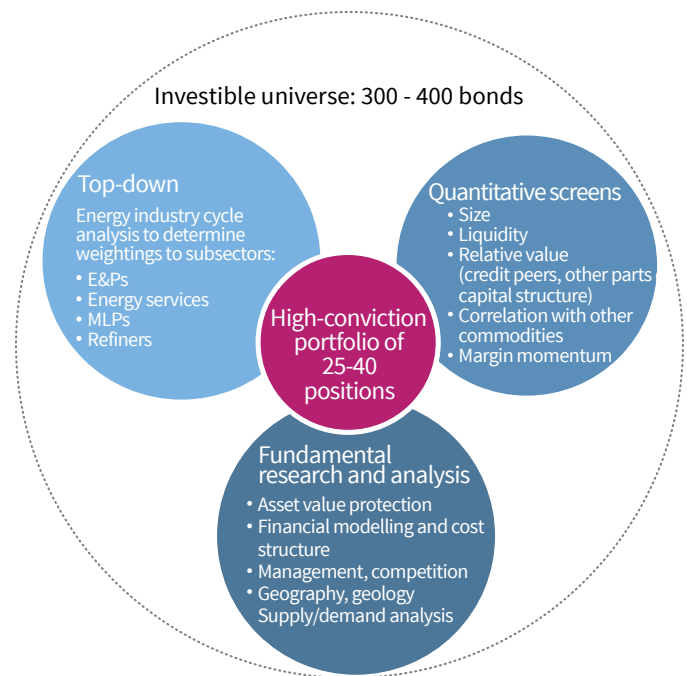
Investible universe: 300 - 400 bonds

Top-down

Energy industry cycle analysis to determine weightings to subsectors:

- E&Ps
- Energy services
- MLPs
- Refiners

Quantitative screens

- Size
- Liquidity
- Relative value (credit peers, other parts capital structure)
- Correlation with other commodities
- Margin momentum

High-conviction portfolio of 25-40 positions

Fundamental research and analysis

- Asset value protection
- Financial modelling and cost structure
- Management, competition
- Geography, geology Supply/demand analysis